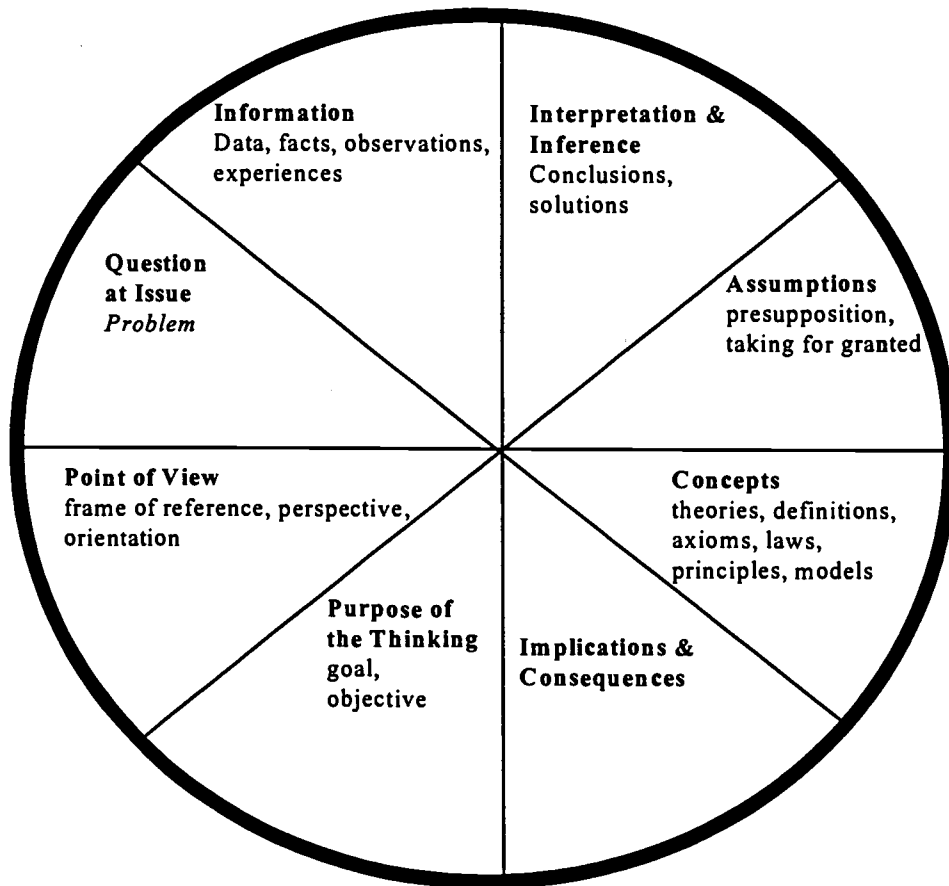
Information
Data, facts, observations, experiences

Interpretation & Inference
Conclusions, solutions

Question at Issue
*Problem*

Assumptions
presupposition, taking for granted

Point of View
frame of reference, perspective, orientation

Concepts
theories, definitions, axioms, laws, principles, models

Purpose of the Thinking
goal, objective

Implications & Consequences